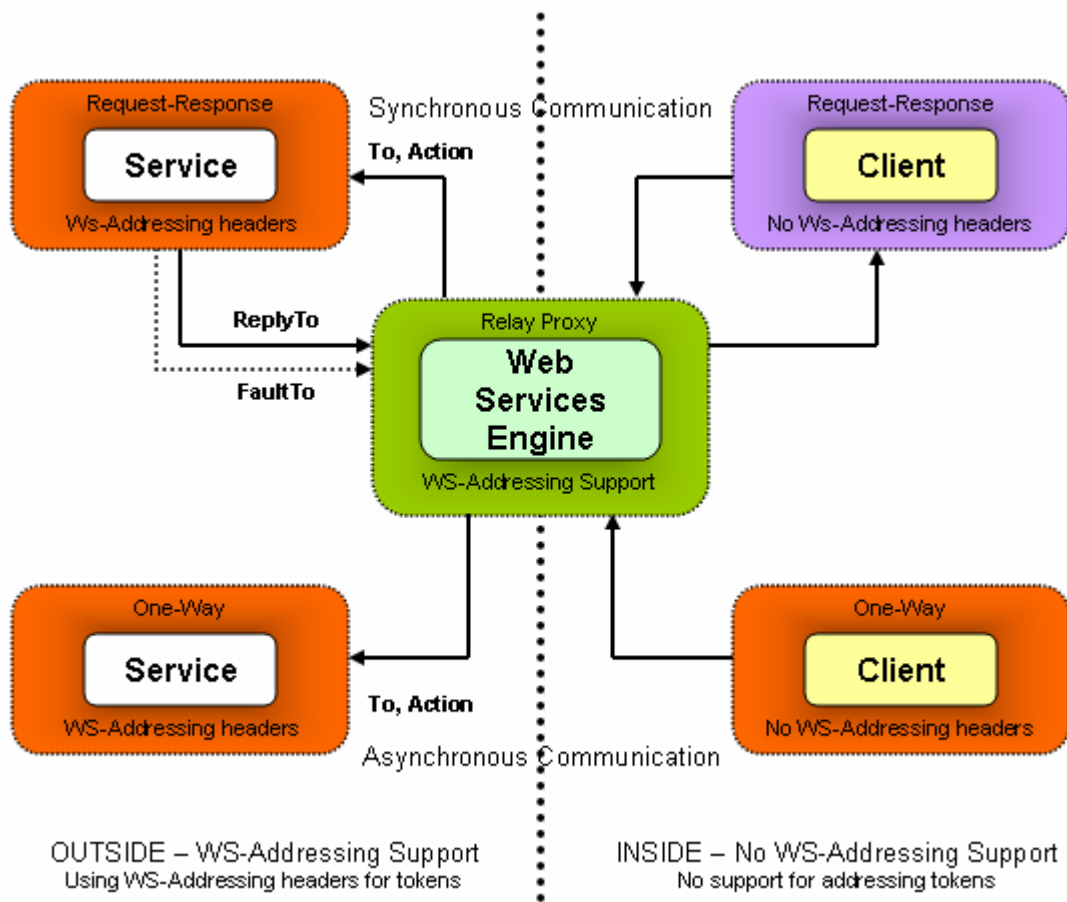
Request-Response
Service
Ws-Addressing headers

Synchronous Communication

To, Action

Request-Response
Client
No Ws-Addressing headers

ReplyTo

FaultTo

Relay Proxy
Web Services Engine
WS-Addressing Support

One-Way
Service
WS-Addressing headers

To, Action

One-Way
Client
No WS-Addressing headers

Asynchronous Communication

OUTSIDE – WS-Addressing Support
Using WS-Addressing headers for tokens

INSIDE – No WS-Addressing Support
No support for addressing tokens